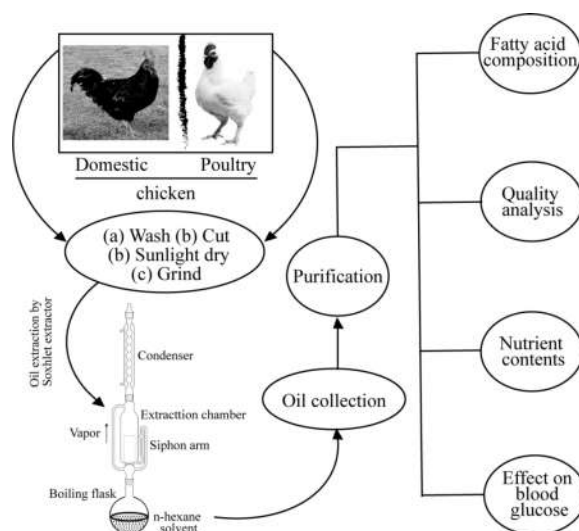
Domestic Poultry

chicken

(a) Wash (b) Cut
(b) Sunlight dry
(c) Grind

Oil extraction by Soxhlet extractor

Condenser

Extracttion chamber

Vapor

Siphon arm

Boiling flask

n-hexane solvent

Oil collection

Purification

Fatty acid composition

Quality analysis

Nutrient contents

Effect on blood glucose